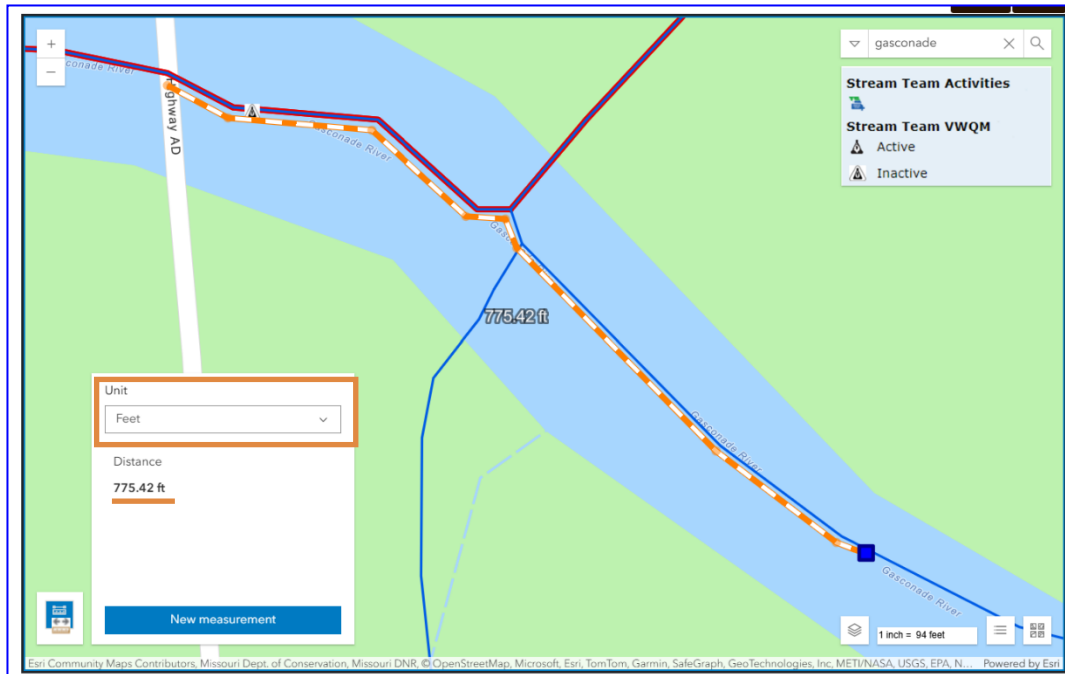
+
−
conade River
ghway AD
Gasconade River
Gas
775.42 ft
Gasconade River
Gasconade River

gasconade

Stream Team Activities
Stream Team VWQM
Active
Inactive

Unit
Feet
Distance
775.42 ft
New measurement

1 inch = 94 feet

Esri Community Maps Contributors, Missouri Dept. of Conservation, Missouri DNR, © OpenStreetMap, Microsoft, Esri, TomTom, Garmin, SafeGraph, GeoTechnologies, Inc, METI/NASA, USGS, EPA, N... Powered by Esri